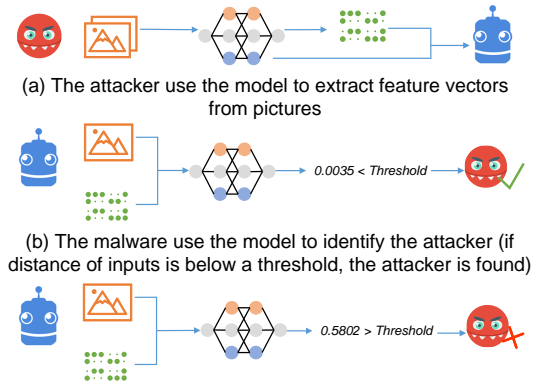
(a) The attacker use the model to extract feature vectors from pictures

0.0035 < Threshold

(b) The malware use the model to identify the attacker (if distance of inputs is below a threshold, the attacker is found)

0.5802 > Threshold